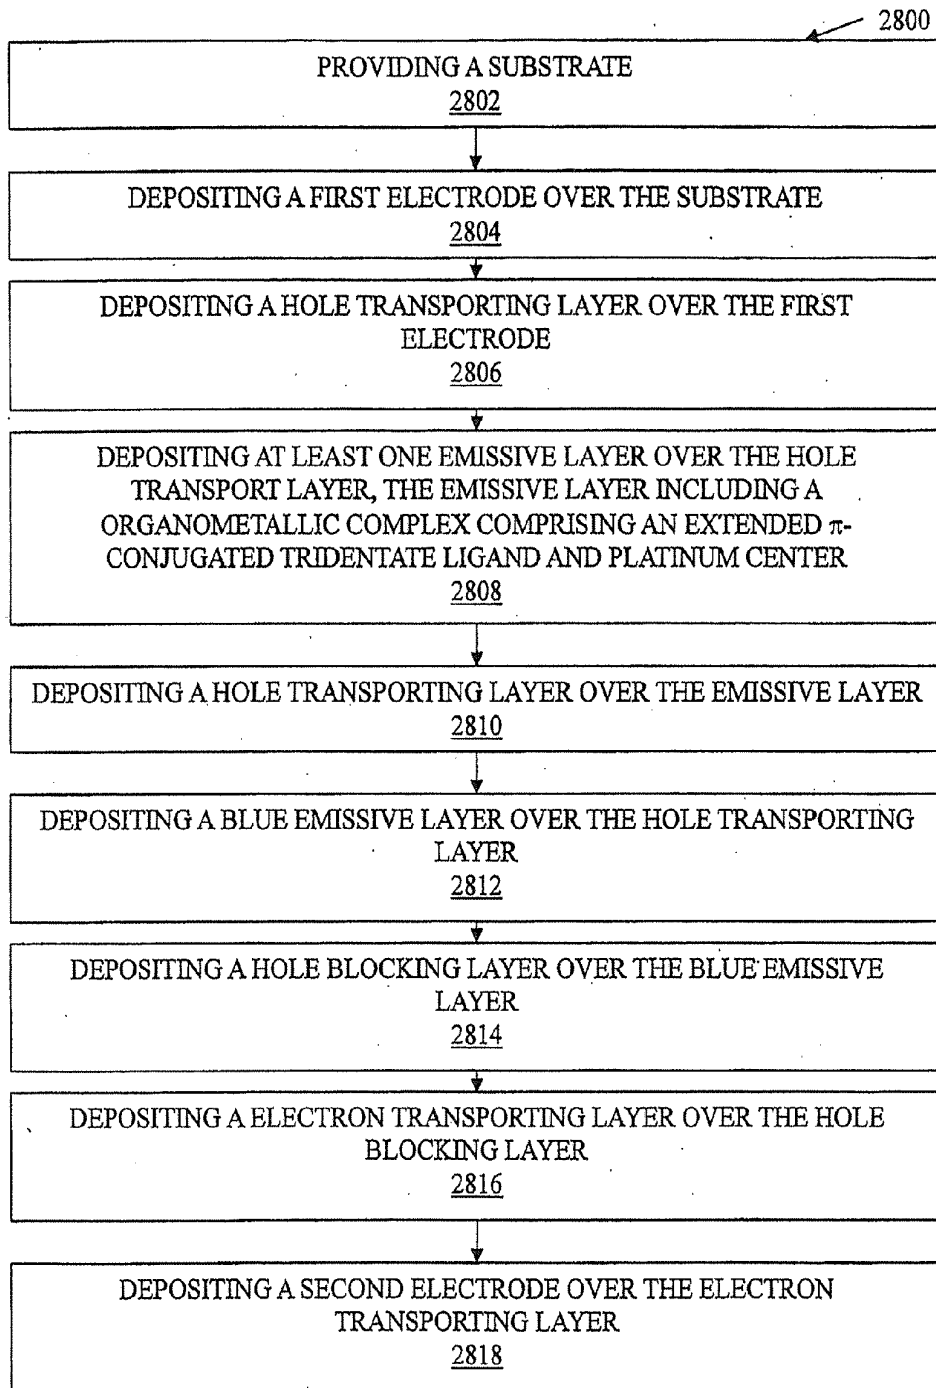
2800

PROVIDING A SUBSTRATE
2802

DEPOSITING A FIRST ELECTRODE OVER THE SUBSTRATE
2804

DEPOSITING A HOLE TRANSPORTING LAYER OVER THE FIRST ELECTRODE
2806

DEPOSITING AT LEAST ONE EMISSIVE LAYER OVER THE HOLE TRANSPORT LAYER, THE EMISSIVE LAYER INCLUDING A ORGANOMETALLIC COMPLEX COMPRISING AN EXTENDED $\pi$-CONJUGATED TRIDENTATE LIGAND AND PLATINUM CENTER
2808

DEPOSITING A HOLE TRANSPORTING LAYER OVER THE EMISSIVE LAYER
2810

DEPOSITING A BLUE EMISSIVE LAYER OVER THE HOLE TRANSPORTING LAYER
2812

DEPOSITING A HOLE BLOCKING LAYER OVER THE BLUE EMISSIVE LAYER
2814

DEPOSITING A ELECTRON TRANSPORTING LAYER OVER THE HOLE BLOCKING LAYER
2816

DEPOSITING A SECOND ELECTRODE OVER THE ELECTRON TRANSPORTING LAYER
2818